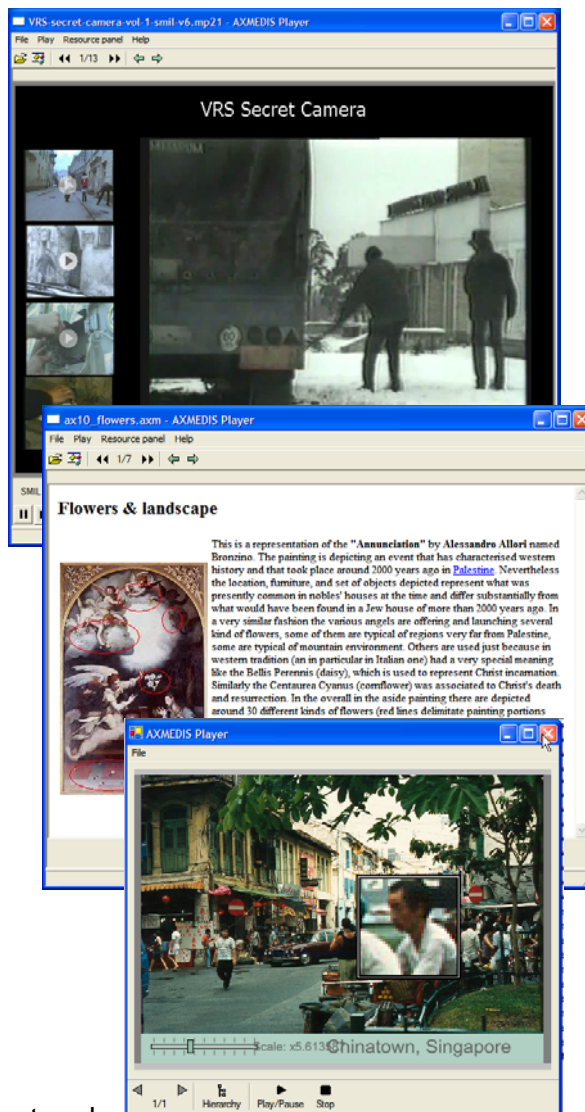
VRS-secret-camera-vol-1-smil-v6.mp21 - AXMEDIS Player

File Play Resource panel Help

1/13

VRS Secret Camera

SMIL

ax10_flowers.axm - AXMEDIS Player

File Play Resource panel Help

1/7

Flowers & landscape

This is a representation of the "Annunciation" by Alessandro Allori named Bronzino. The painting is depicting an event that has characterised western history and that took place around 2000 years ago in Palestine. Nevertheless the location, furniture, and set of objects depicted represent what was presently common in nobles' houses at the time and differ substantially from what would have been found in a Jew house of more than 2000 years ago. In a very similar fashion the various angels are offering and launching several kind of flowers, some of them are typical of regions very far from Palestine, some are typical of mountain environment. Others are used just because in western tradition (an in particular in Italian one) had a very special meaning like the Bellis Perennis (daisy), which is used to represent Christ incarnation. Similarly the Centaurea Cyanus (cornflower) was associated to Christ's death and resurrection. In the overall in the aside painting there are depicted around 30 different kinds of flowers (red lines delimitate painting portions

AXMEDIS Player

File

Scale: x5.6135

Chinatown, Singapore

1/1 Hierarchy Play/Pause Stop